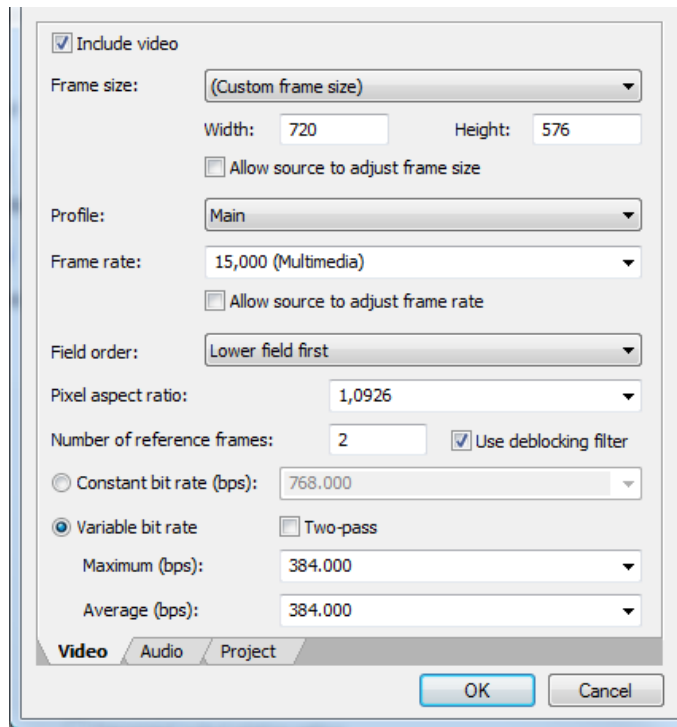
Include video

Frame size: (Custom frame size)

Width: 720 Height: 576

Allow source to adjust frame size

Profile: Main

Frame rate: 15,000 (Multimedia)

Allow source to adjust frame rate

Field order: Lower field first

Pixel aspect ratio: 1,0926

Number of reference frames: 2 Use deblocking filter

Constant bit rate (bps): 768.000

Variable bit rate Two-pass

Maximum (bps): 384.000

Average (bps): 384.000

Video Audio Project

OK Cancel